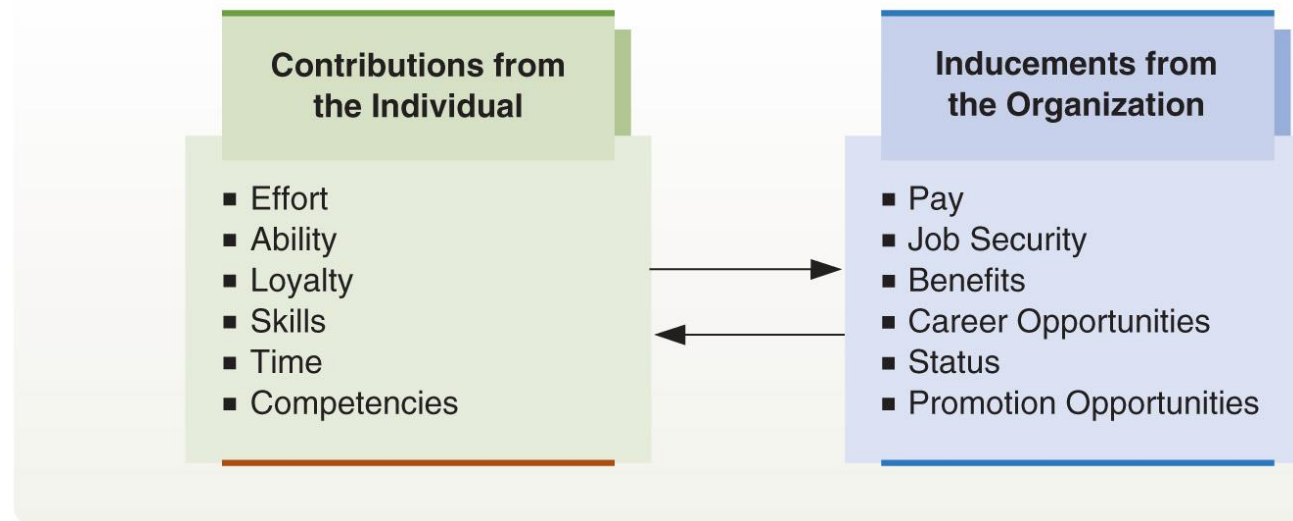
Contributions from the Individual

- Effort
- Ability
- Loyalty
- Skills
- Time
- Competencies

Inducements from the Organization

- Pay
- Job Security
- Benefits
- Career Opportunities
- Status
- Promotion Opportunities